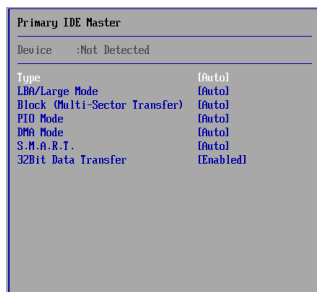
Primary IDE Master

Device :Not Detected

| | |
|---|---|
| Type | [Auto] |
| LBA/Large Mode | [Auto] |
| Block (Multi-Sector Transfer) | [Auto] |
| PIO Mode | [Auto] |
| DMA Mode | [Auto] |
| S.M.A.R.T. | [Auto] |
| 32Bit Data Transfer | [Enabled] |